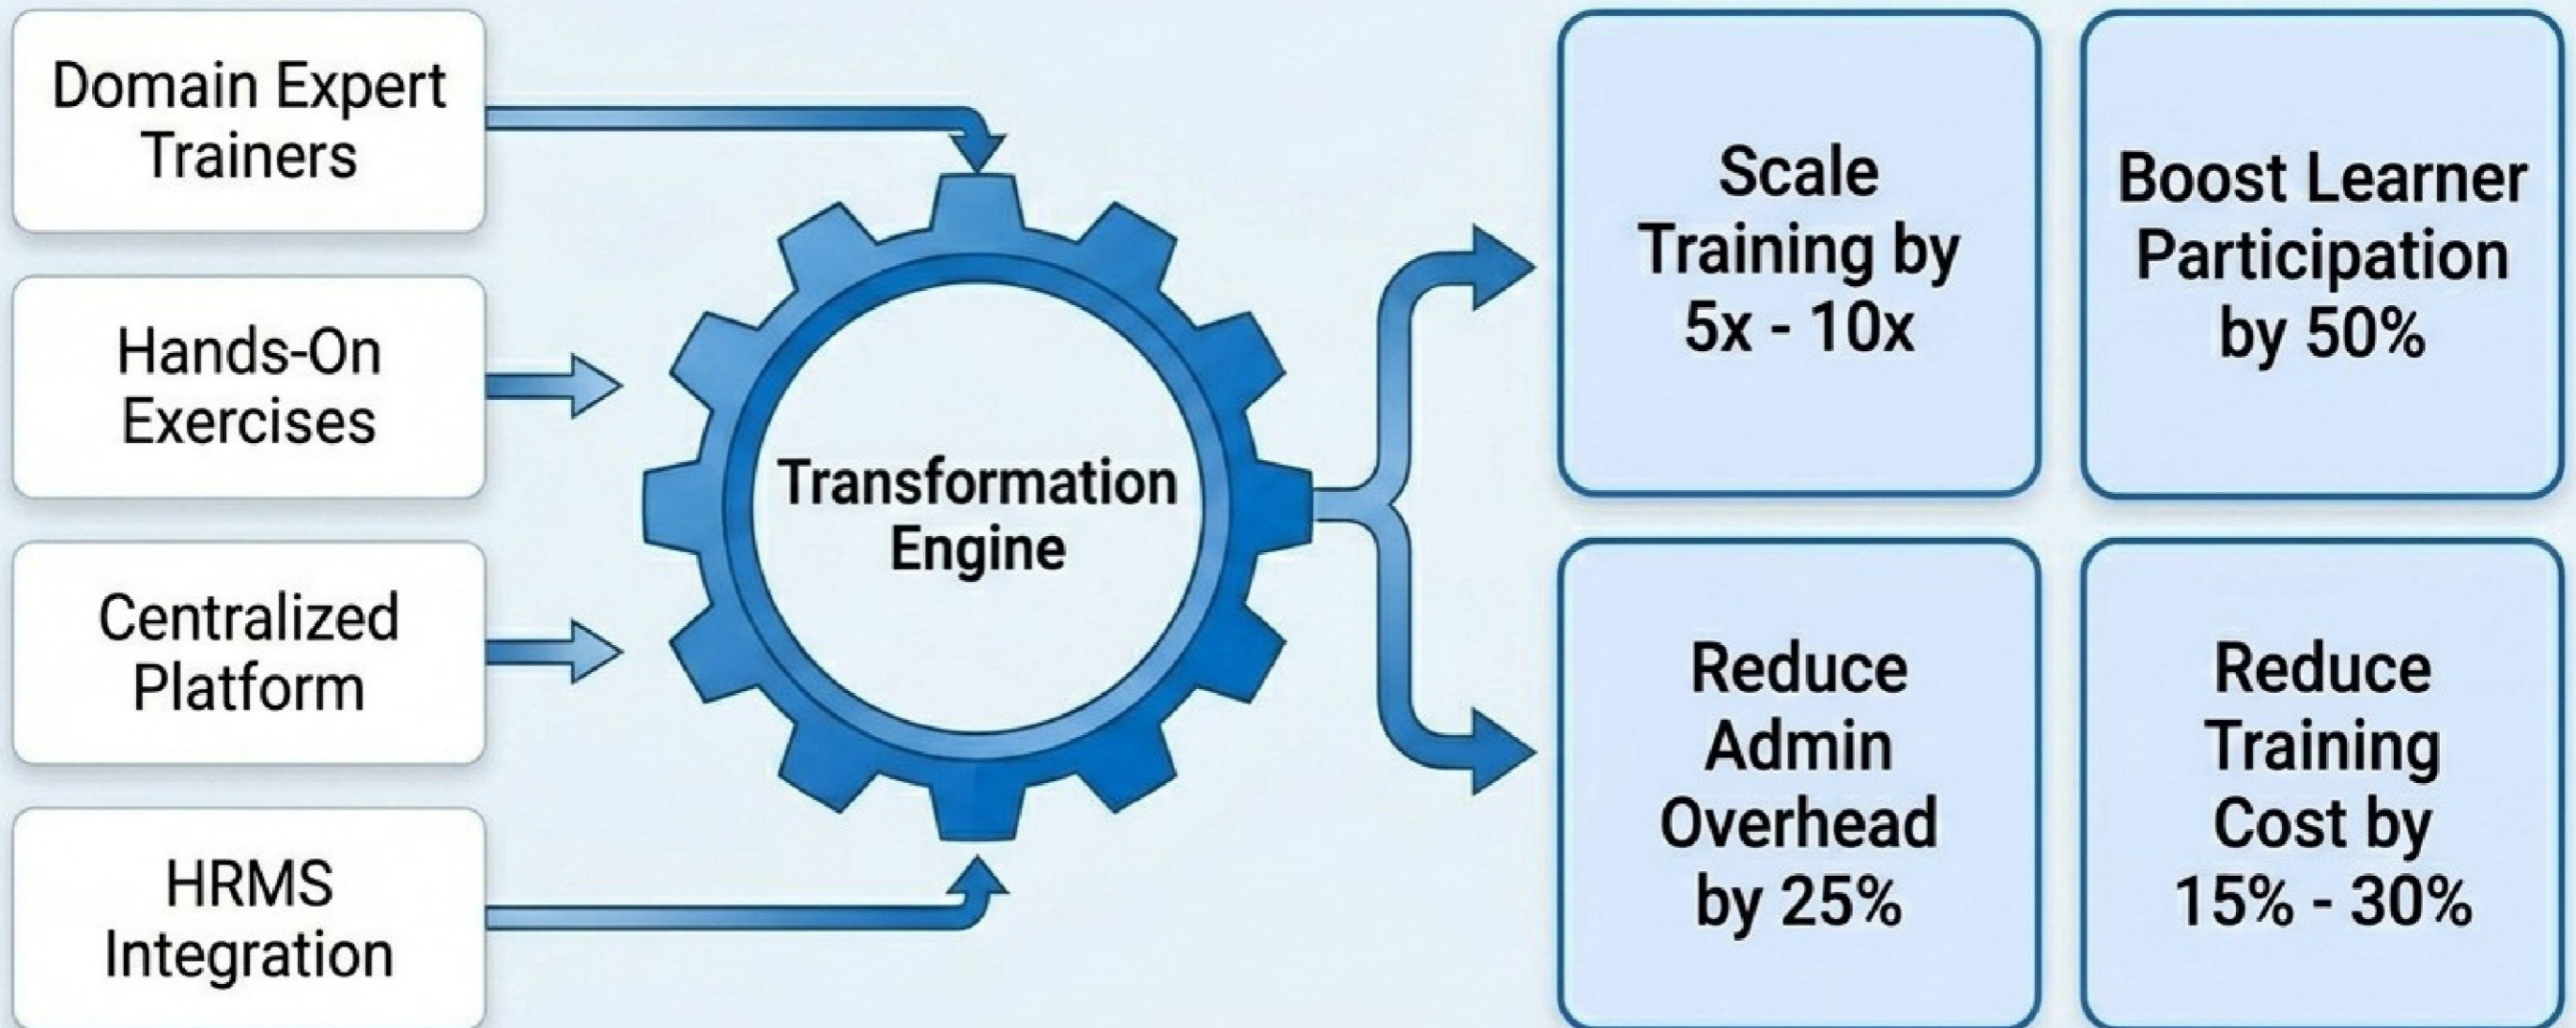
Domain Expert Trainers

Hands-On Exercises

Centralized Platform

HRMS Integration

Transformation Engine

Scale Training by 5x - 10x

Boost Learner Participation by 50%

Reduce Admin Overhead by 25%

Reduce Training Cost by 15% - 30%